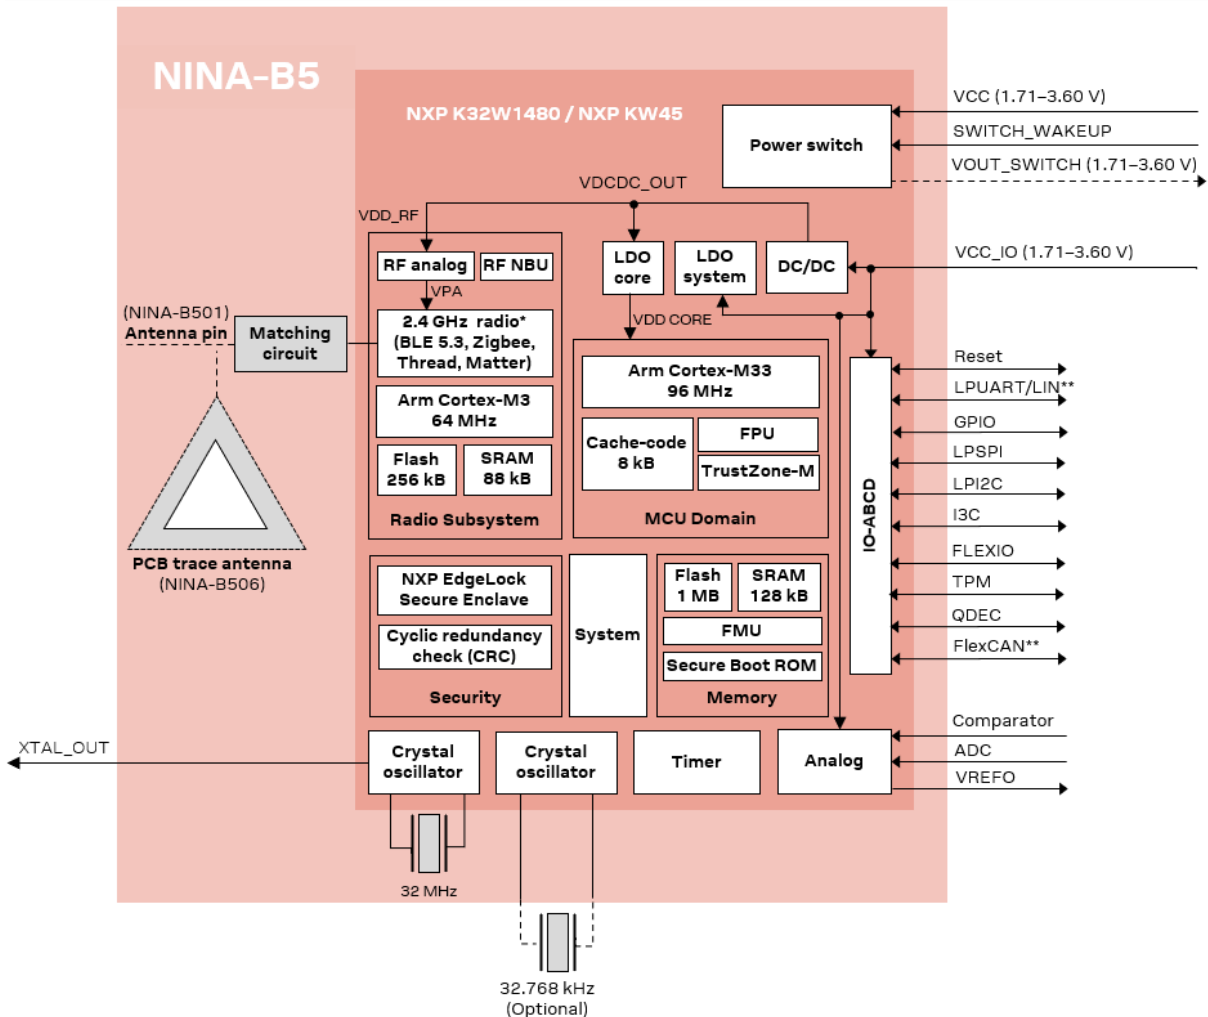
NINA-B5

NXP K32W1480 / NXP KW45

Power switch

VCC (1.71–3.60 V)
SWITCH_WAKEUP
VOUT_SWITCH (1.71–3.60 V)

VDCDC_OUT
VDD_RF

RF analog
RF NBU
VPA
2.4 GHz radio* (BLE 5.3, Zigbee, Thread, Matter)
Arm Cortex-M3 64 MHz
Flash 256 kB
SRAM 88 kB
Radio Subsystem

LDO core
LDO system
DC/DC
VDD CORE

VCC_IO (1.71–3.60 V)

Arm Cortex-M33 96 MHz
Cache-code 8 kB
FPU
TrustZone-M
MCU Domain

IO-ABCD

Reset
LPUART/LIN**
GPIO
LPSPI
LPI2C
I3C
FLEXIO
TPM
QDEC
FlexCAN**

(NINA-B501)
Antenna pin
Matching circuit

PCB trace antenna
(NINA-B506)

NXP EdgeLock Secure Enclave
Cyclic redundancy check (CRC)
Security

System

Flash 1 MB
SRAM 128 kB
FMU
Secure Boot ROM
Memory

XTAL_OUT
Crystal oscillator
Crystal oscillator
Timer
Analog

Comparator
ADC
VREFO

32 MHz

32.768 kHz
(Optional)